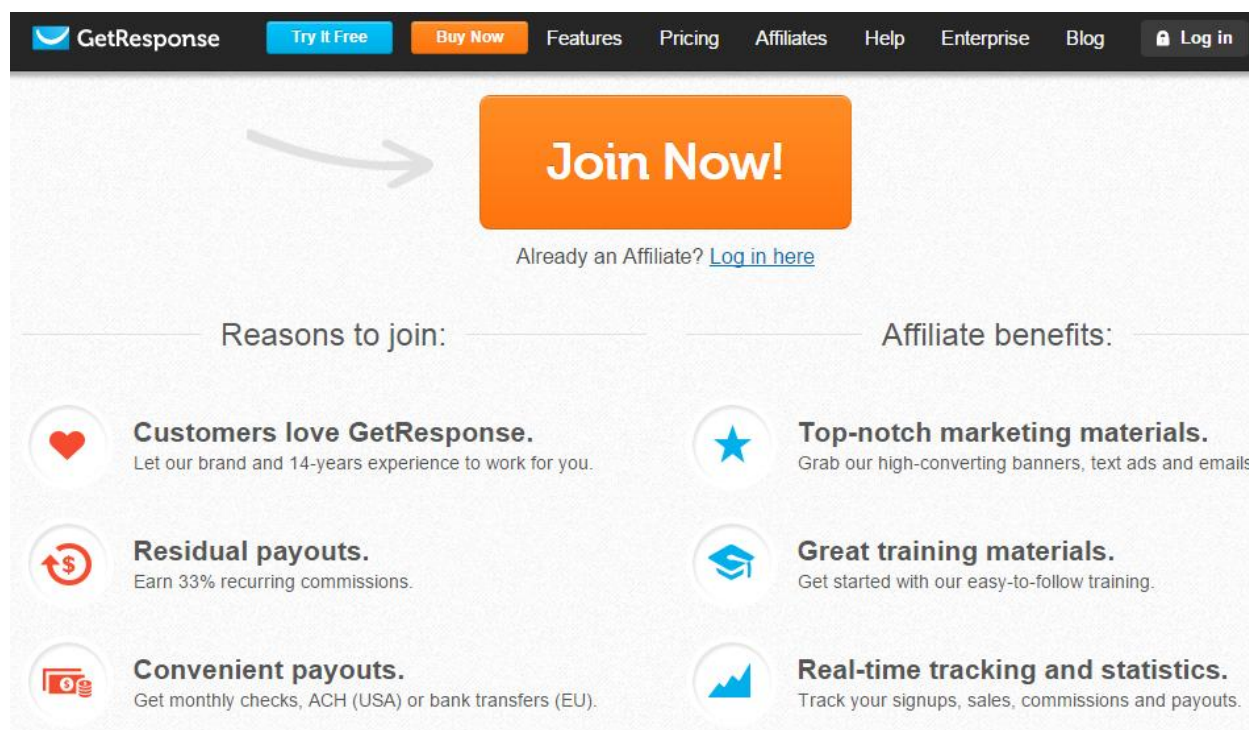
GetResponse Try It Free Buy Now Features Pricing Affiliates Help Enterprise Blog Log in

Join Now!

Already an Affiliate? Log in here

Reasons to join:

Customers love GetResponse.
Let our brand and 14-years experience to work for you.

Residual payouts.
Earn 33% recurring commissions.

Convenient payouts.
Get monthly checks, ACH (USA) or bank transfers (EU).

Affiliate benefits:

Top-notch marketing materials.
Grab our high-converting banners, text ads and emails

Great training materials.
Get started with our easy-to-follow training.

Real-time tracking and statistics.
Track your signups, sales, commissions and payouts.